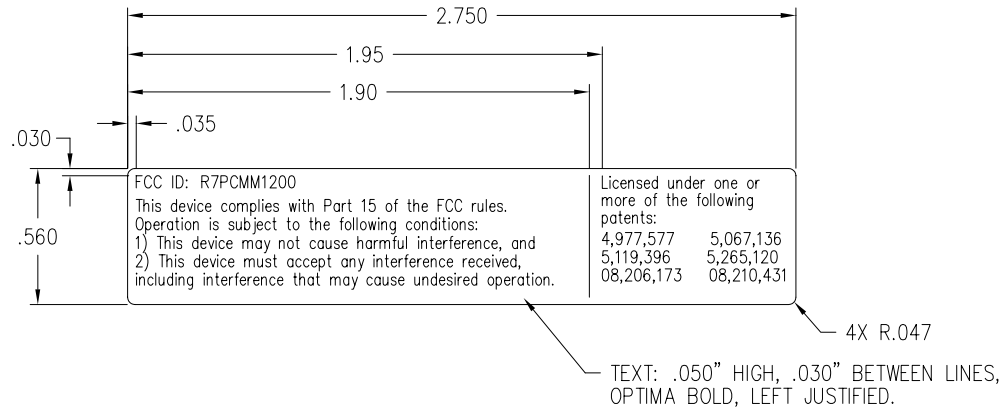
2.750

1.95

1.90

.035

.030

.560

FCC ID: R7PCMM1200

This device complies with Part 15 of the FCC rules. Operation is subject to the following conditions:
1) This device may not cause harmful interference, and
2) This device must accept any interference received, including interference that may cause undesired operation.

Licensed under one or more of the following patents:

| | |
|---|---|
| 4,977,577 | 5,067,136 |
| 5,119,396 | 5,265,120 |
| 08,206,173 | 08,210,431 |

4X R.047

TEXT: .050" HIGH, .030" BETWEEN LINES, OPTIMA BOLD, LEFT JUSTIFIED.